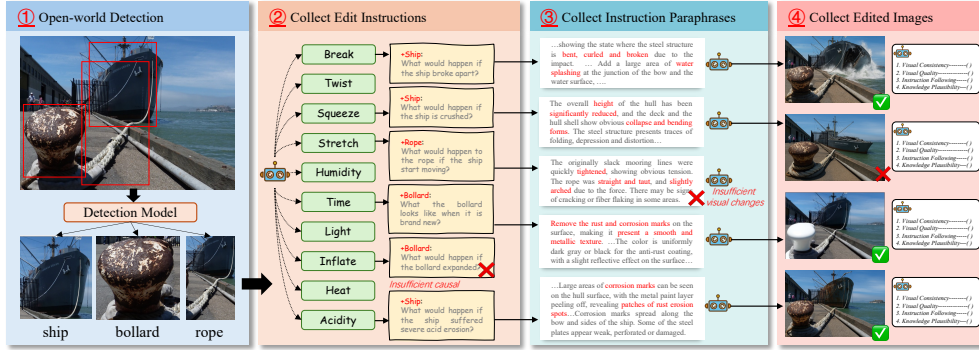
① Open-world Detection

Detection Model

ship bollard rope

② Collect Edit Instructions

Break
Twist
Squeeze
Stretch
Humidity
Time
Light
Inflate
Heat
Acidity

+Ship:
What would happen if the ship broke apart?

+Ship:
What would happen if the ship is crushed?

+Rope:
What would happen to the rope if the ship start moving?

+Bollard:
What the bollard looks like when it is brand new?

+Bollard:
What would happen if the bollard expanded?

Insufficient causal

+Ship:
What would happen if the ship suffered severe acid erosion?

③ Collect Instruction Paraphrases

...showing the state where the steel structure is bent, curled and broken due to the impact. ... Add a large area of water splashing at the junction of the bow and the water surface, ....

The overall height of the hull has been significantly reduced, and the deck and the hull shell show obvious collapse and bending forms. The steel structure presents traces of folding, depression and distortion...

The originally slack mooring lines were quickly tightened, showing obvious tension. The rope was straight and taut, and slightly arched due to the force. There may be signs of cracking or fiber flaking in some areas.

Insufficient visual changes

Remove the rust and corrosion marks on the surface, making it present a smooth and metallic texture. ...The color is uniformly dark gray or black for the anti-rust coating, with a slight reflective effect on the surface...

...Large areas of corrosion marks can be seen on the hull surface, with the metal paint layer peeling off, revealing patches of rust erosion spots...Corrosion marks spread along the bow and sides of the ship. Some of the steel plates appear weak, perforated or damaged.

④ Collect Edited Images

1. Visual Consistency---------( )
2. Visual Quality----------( )
3. Instruction Following-----( )
4. Knowledge Plausibility-----( )

1. Visual Consistency---------( )
2. Visual Quality----------( )
3. Instruction Following-----( )
4. Knowledge Plausibility-----( )

1. Visual Consistency---------( )
2. Visual Quality----------( )
3. Instruction Following-----( )
4. Knowledge Plausibility-----( )

1. Visual Consistency---------( )
2. Visual Quality----------( )
3. Instruction Following-----( )
4. Knowledge Plausibility-----( )